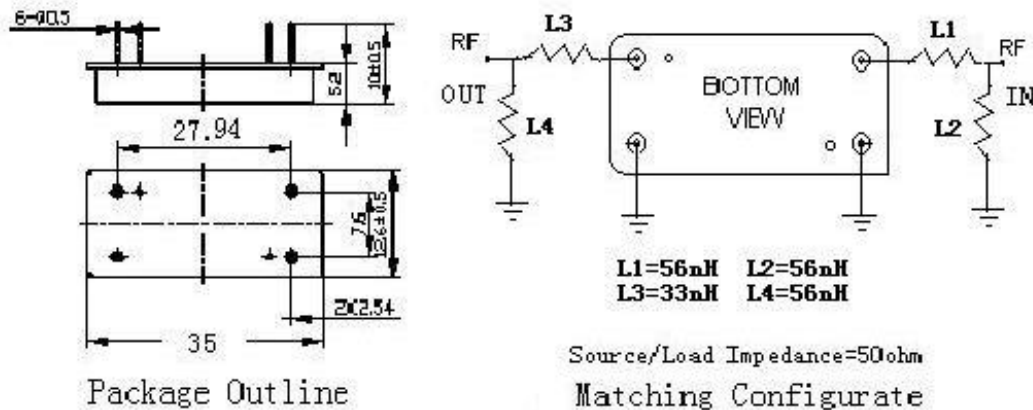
6-Φ0.5

5.2

10±0.5

27.94

7.6

12.6±0.5

2X2.54

35

Package Outline

RF

OUT

L3

L4

BOTTOM VIEW

L1

RF

IN

L2

L1=56nH L2=56nH
L3=33nH L4=56nH

Source/Load Impedance=50ohm

Matching Configurate